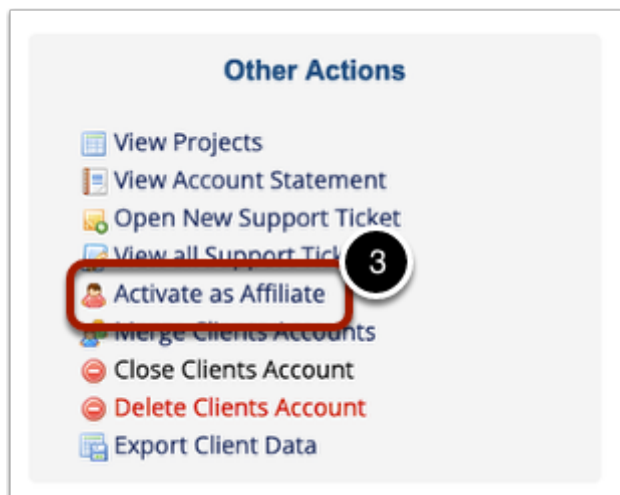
Other Actions

View Projects
View Account Statement
Open New Support Ticket
View all Support Tick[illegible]
3
Activate as Affiliate
Merge Clients Accounts
Close Clients Account
Delete Clients Account
Export Client Data